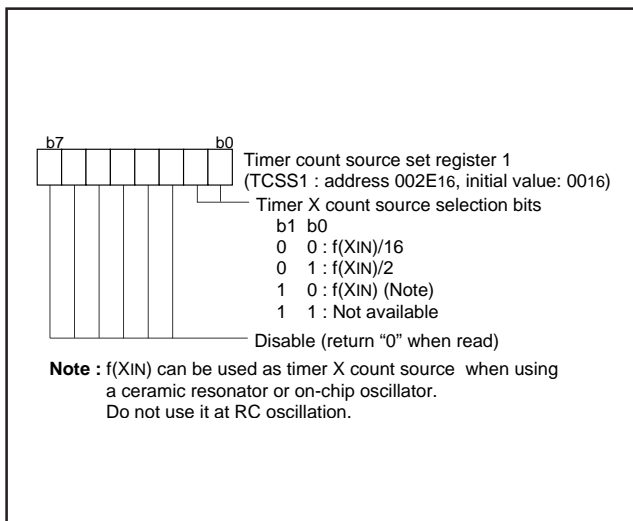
b7 b0

Timer count source set register 1
(TCSS1 : address 002E16, initial value: 0016)

Timer X count source selection bits
b1 b0
0 0 : f(XIN)/16
0 1 : f(XIN)/2
1 0 : f(XIN) (Note)
1 1 : Not available

Disable (return “0” when read)

**Note :** f(XIN) can be used as timer X count source when using a ceramic resonator or on-chip oscillator.
Do not use it at RC oscillation.